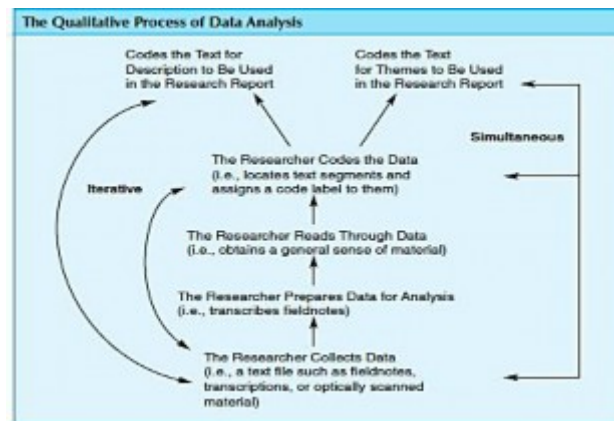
The Qualitative Process of Data Analysis

Codes the Text for Description to Be Used in the Research Report

Codes the Text for Themes to Be Used in the Research Report

Simultaneous

Iterative

The Researcher Codes the Data (i.e., locates text segments and assigns a code label to them)

The Researcher Reads Through Data (i.e., obtains a general sense of material)

The Researcher Prepares Data for Analysis (i.e., transcribes fieldnotes)

The Researcher Collects Data (i.e., a text file such as fieldnotes, transcriptions, or optically scanned material)